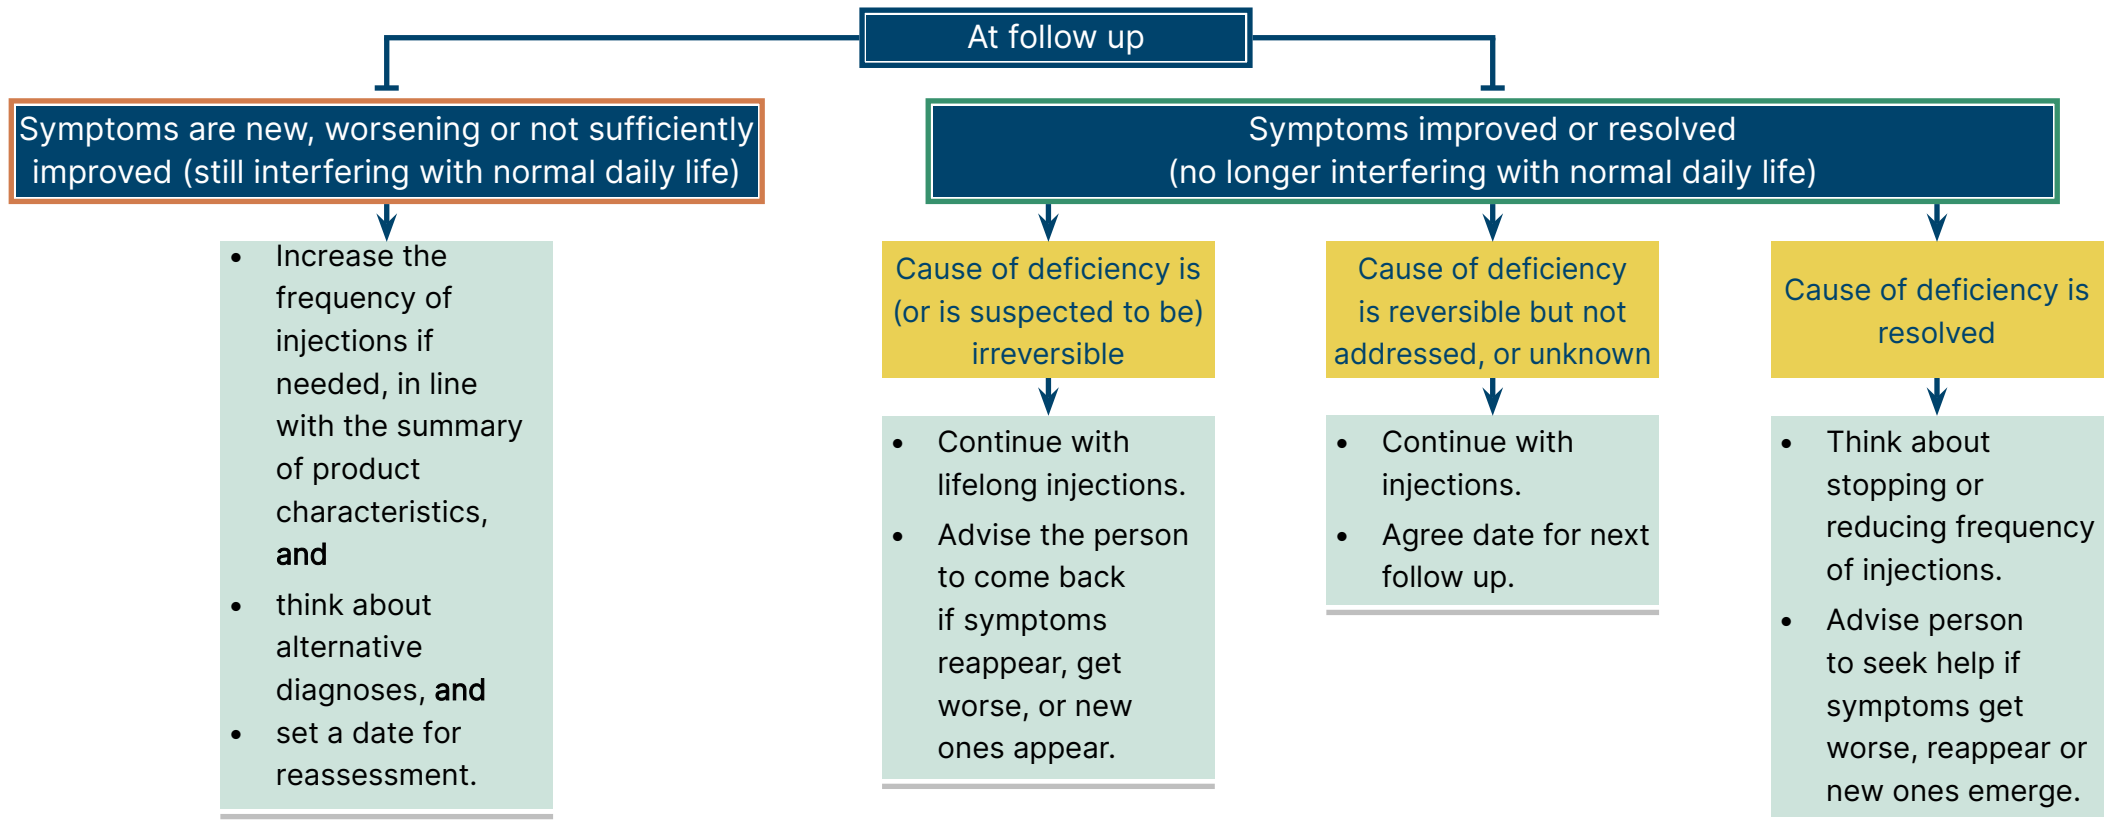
At follow up

Symptoms are new, worsening or not sufficiently improved (still interfering with normal daily life)

- Increase the frequency of injections if needed, in line with the summary of product characteristics, **and**
- think about alternative diagnoses, **and**
- set a date for reassessment.

Symptoms improved or resolved (no longer interfering with normal daily life)

Cause of deficiency is (or is suspected to be) irreversible

- Continue with lifelong injections.
- Advise the person to come back if symptoms reappear, get worse, or new ones appear.

Cause of deficiency is reversible but not addressed, or unknown

- Continue with injections.
- Agree date for next follow up.

Cause of deficiency is resolved

- Think about stopping or reducing frequency of injections.
- Advise person to seek help if symptoms get worse, reappear or new ones emerge.